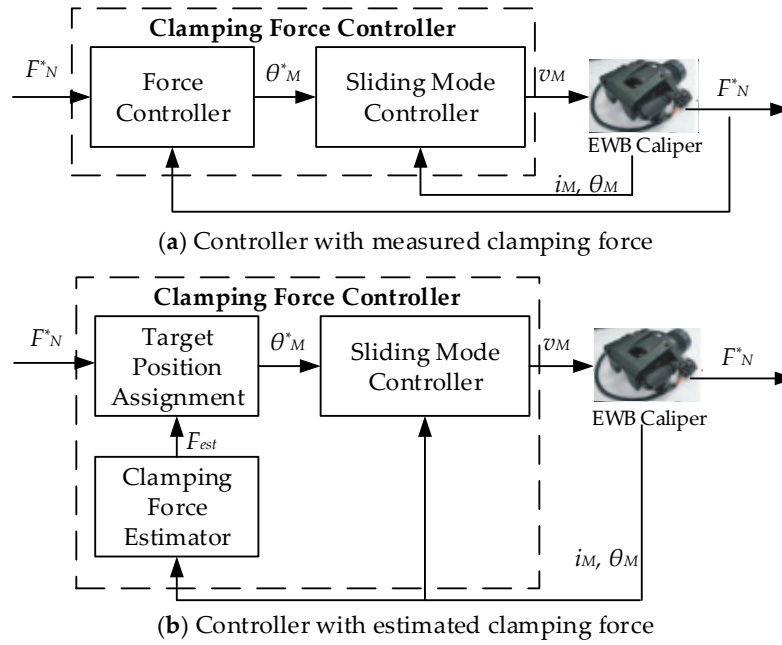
Clamping Force Controller

$F^*_N$

Force Controller

$\theta^*_M$

Sliding Mode Controller

$v_M$

EWB Caliper

$F^*_N$

$i_M$, $\theta_M$

(**a**) Controller with measured clamping force

Clamping Force Controller

$F^*_N$

Target Position Assignment

$\theta^*_M$

Sliding Mode Controller

$v_M$

EWB Caliper

$F^*_N$

$F_{est}$

Clamping Force Estimator

$i_M$, $\theta_M$

(**b**) Controller with estimated clamping force